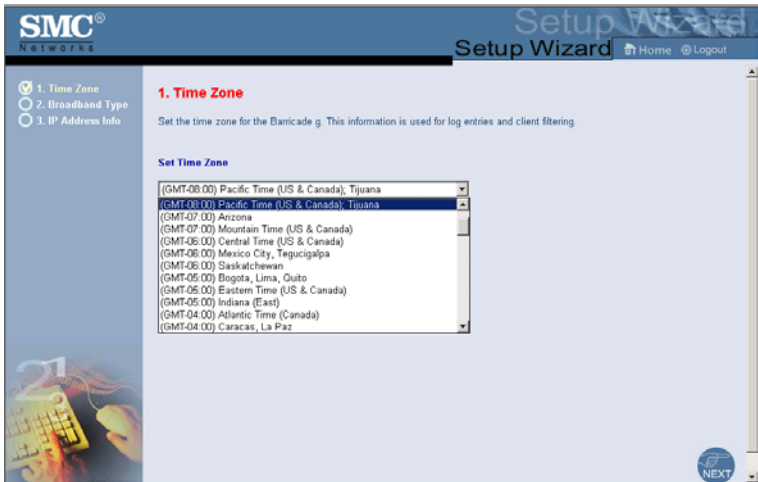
SMC®
Networks

Setup Wizard

Setup Wizard

Home Logout

1. Time Zone
2. Broadband Type
3. IP Address Info

1. Time Zone

Set the time zone for the Barricade g. This information is used for log entries and client filtering.

Set Time Zone

(GMT-08:00) Pacific Time (US & Canada); Tijuana

(GMT-08:00) Pacific Time (US & Canada); Tijuana
(GMT-07:00) Arizona
(GMT-07:00) Mountain Time (US & Canada)
(GMT-06:00) Central Time (US & Canada)
(GMT-06:00) Mexico City, Tegucigalpa
(GMT-06:00) Saskatchewan
(GMT-05:00) Bogota, Lima, Quito
(GMT-05:00) Eastern Time (US & Canada)
(GMT-05:00) Indiana (East)
(GMT-04:00) Atlantic Time (Canada)
(GMT-04:00) Caracas, La Paz

NEXT